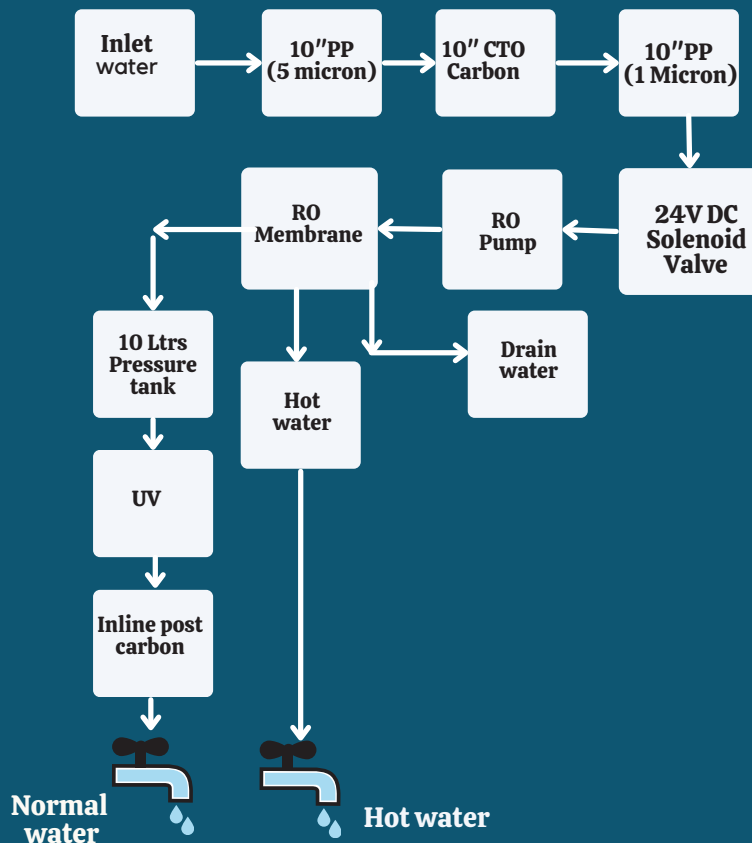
Inlet water

10″PP (5 micron)

10″ CTO Carbon

10″PP (1 Micron)

24V DC Solenoid Valve

RO Pump

RO Membrane

10 Ltrs Pressure tank

Hot water

Drain water

UV

Inline post carbon

Normal water

Hot water